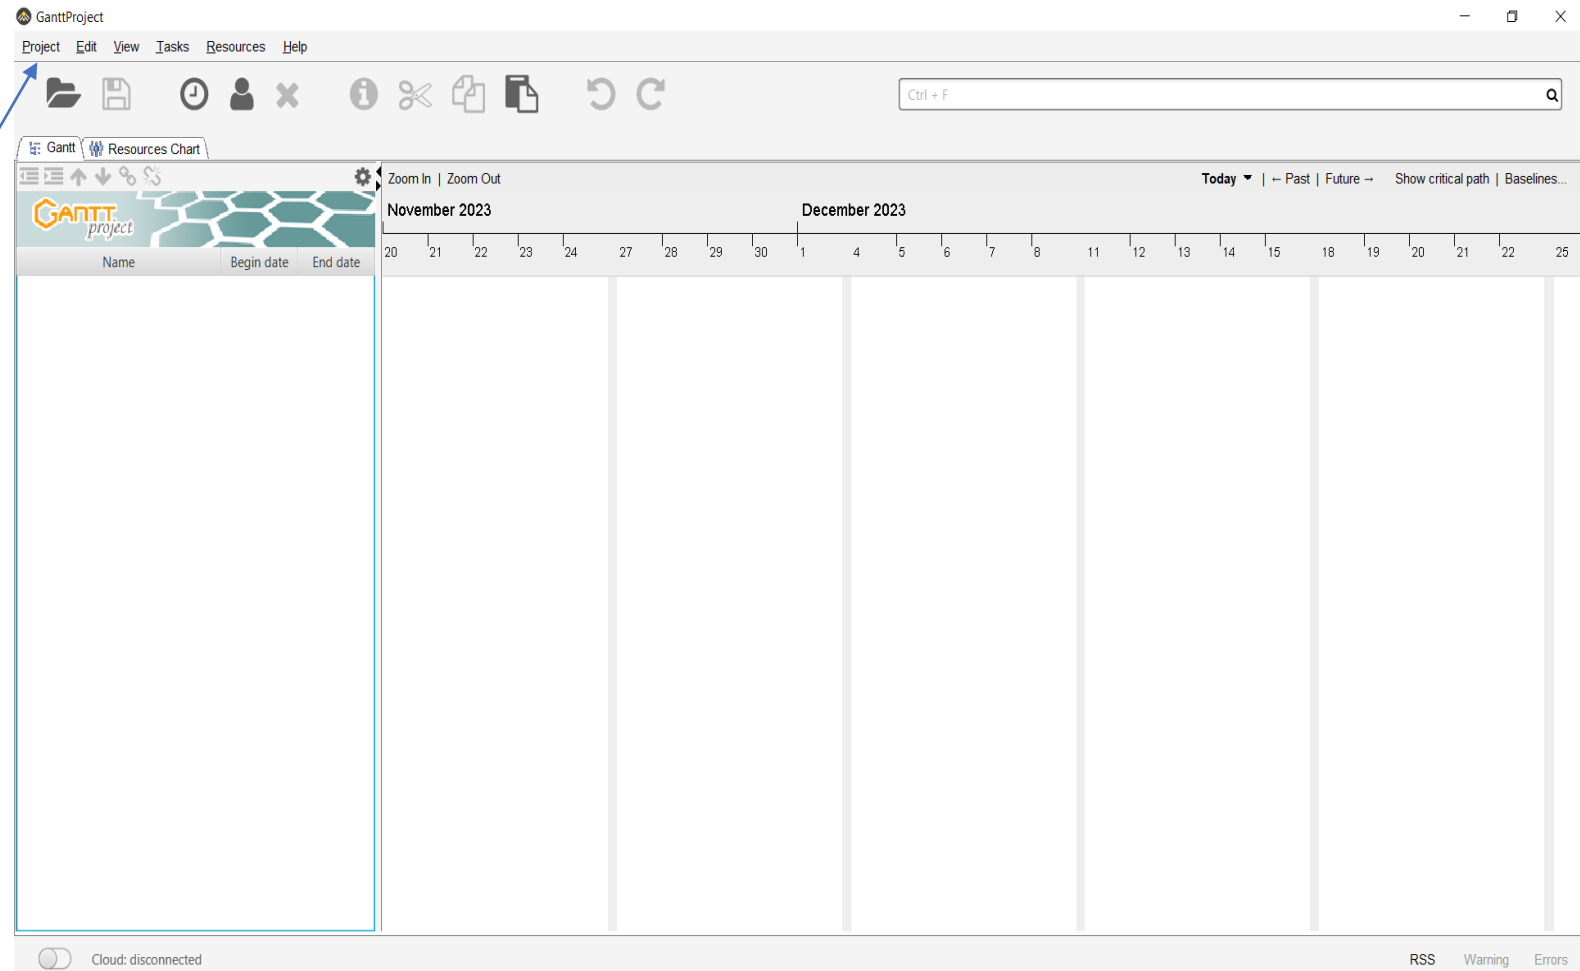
GanttProject

Project Edit View Tasks Resources Help

Ctrl + F

Gantt Resources Chart

GANTT project

Name Begin date End date

Zoom In | Zoom Out

Today ▾ | ← Past | Future → Show critical path | Baselines...

November 2023 December 2023

20 21 22 23 24 27 28 29 30 1 4 5 6 7 8 11 12 13 14 15 18 19 20 21 22 25

Cloud: disconnected

RSS Warning Errors